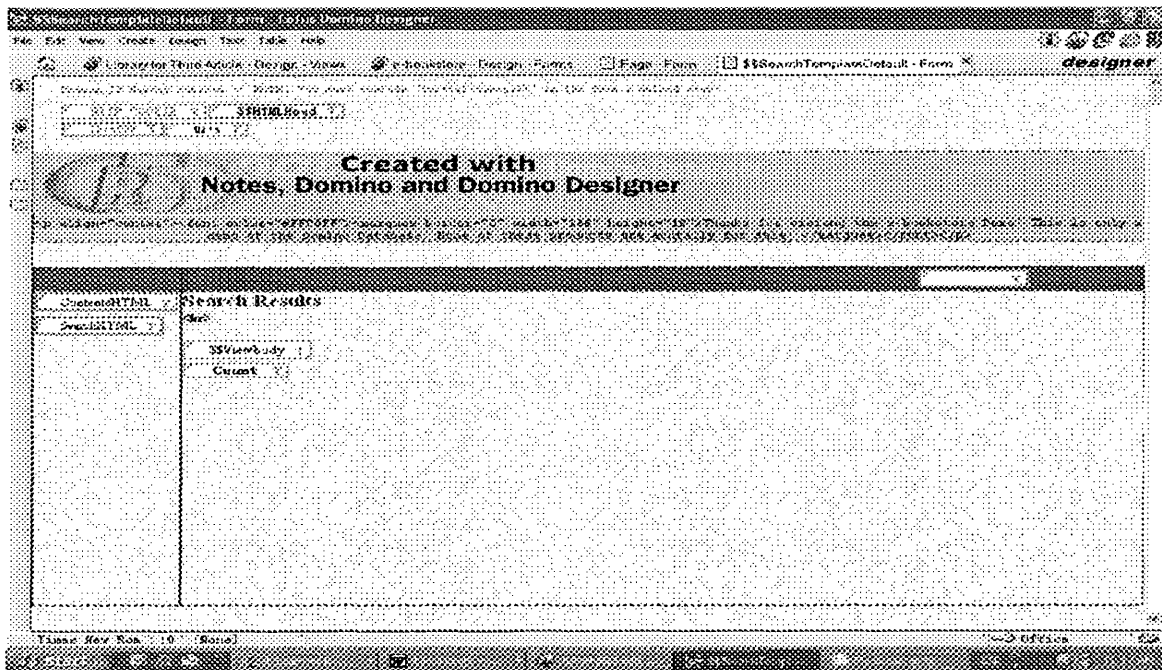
$$SearchTemplateDefault - Form - Lotus Domino Designer

File Edit View Create Design Text Table Help

designer

Lotus for Third Article - Design - Views    e-bookstore - Design - Forms    Page - Form    $$SearchTemplateDefault - Form

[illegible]

$$HTMLHead

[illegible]

Created with
Notes, Domino and Domino Designer

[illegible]

ContentsHTML

SearchHTML

Search Results

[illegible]

$$ViewBody

Count

Times New Roman  10  (None)

Office